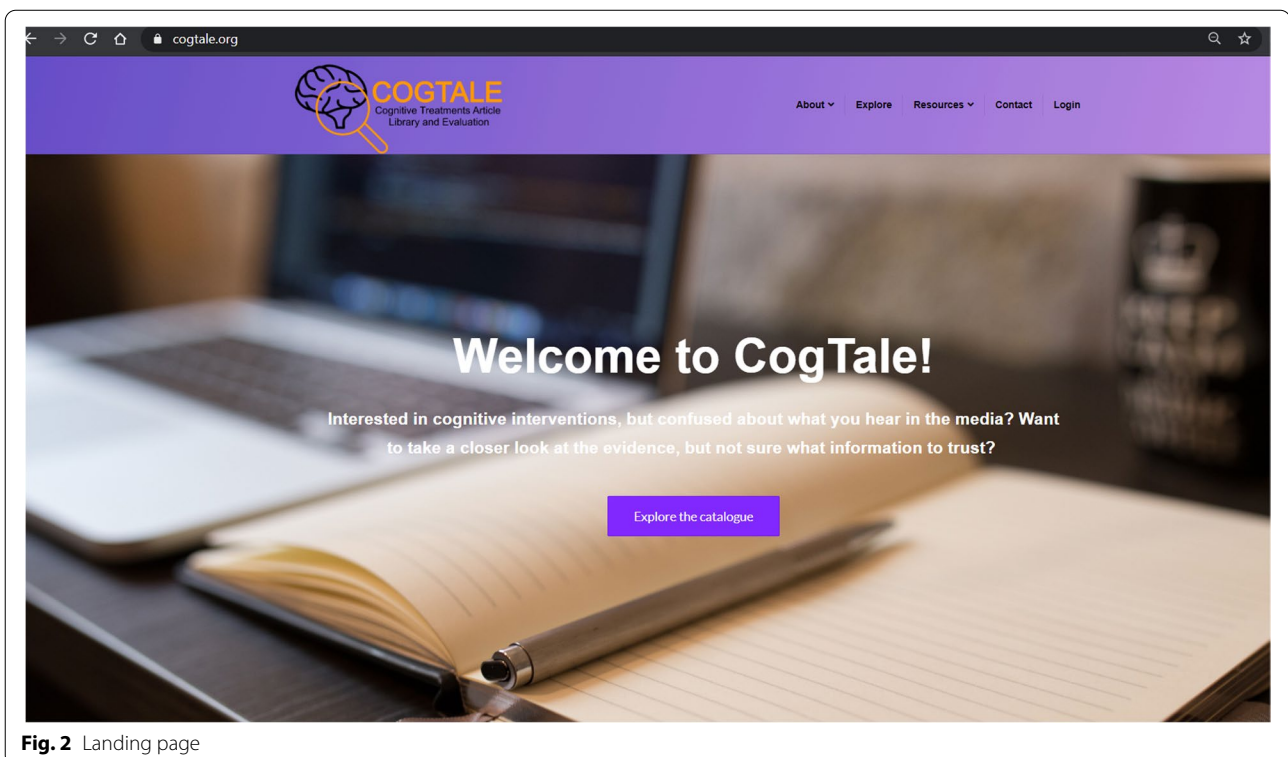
cogtale.org

COGTALE
Cognitive Treatments Article Library and Evaluation

About Explore Resources Contact Login

Welcome to CogTale!

Interested in cognitive interventions, but confused about what you hear in the media? Want to take a closer look at the evidence, but not sure what information to trust?

Explore the catalogue

**Fig. 2** Landing page